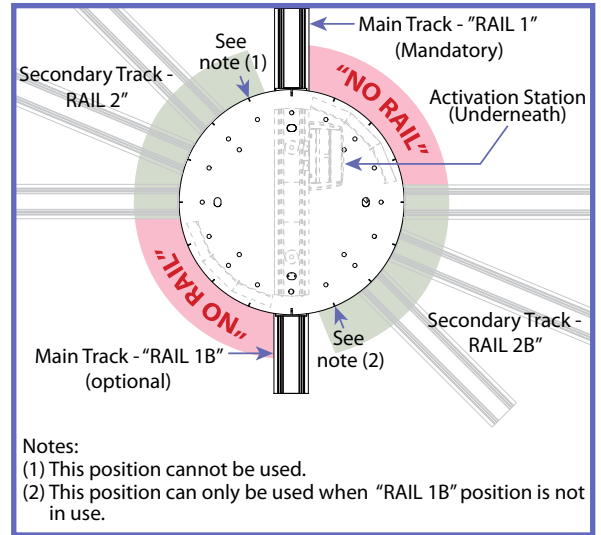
Main Track - "RAIL 1" (Mandatory)

See note (1)

Secondary Track - RAIL 2"

"NO RAIL"

Activation Station (Underneath)

"NO RAIL"

Secondary Track - RAIL 2B"

See note (2)

Main Track - "RAIL 1B" (optional)

Notes:
(1) This position cannot be used.
(2) This position can only be used when "RAIL 1B" position is not in use.